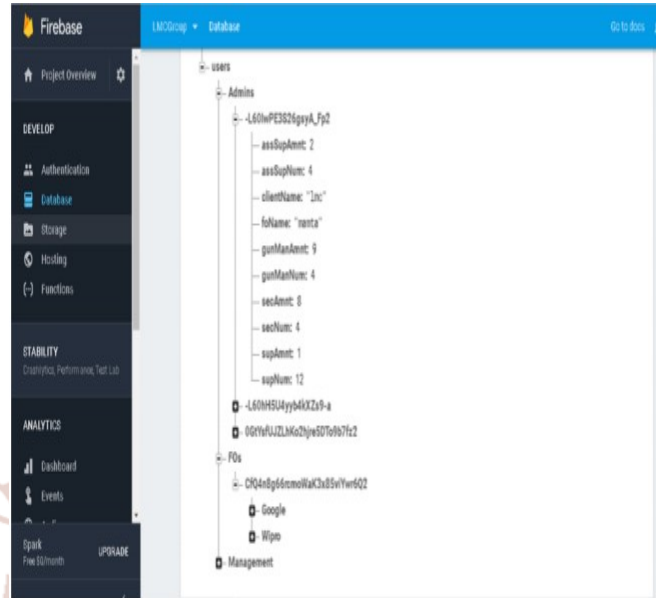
Firebase

Project Overview

DEVELOP

Authentication

Database

Storage

Hosting

(-) Functions

STABILITY
Crashlytics, Performance, Test Lab

ANALYTICS

Dashboard

Events

Spark
Free $0/month

UPGRADE

LMCGroup ▾ Database

Go to docs

users
Admins
-L60IwPE3S26gsyA_Fp2
assSupAmnt: 2
assSupNum: 4
clientName: "Inc"
foName: "nanta"
gunManAmnt: 9
gunManNum: 4
secAmnt: 8
secNum: 4
supAmnt: 1
supNum: 12
-L60hH5U4yyb4kXZa9-a
0GtYsfUJZLhKo2hjre5DTo9b7fz2
FOs
CfQ4n8g66rcmoWaK3x85vIYwr6Q2
Google
Wipro
Management